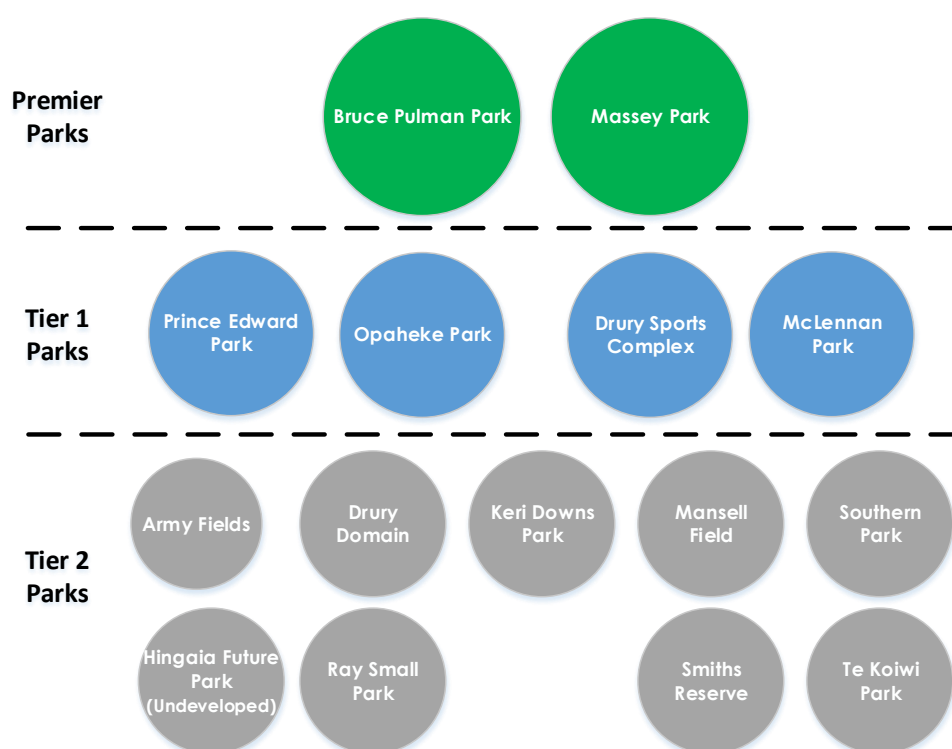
Premier Parks

Bruce Pulman Park

Massey Park

Tier 1 Parks

Prince Edward Park

Opaheke Park

Drury Sports Complex

McLennan Park

Tier 2 Parks

Army Fields

Drury Domain

Keri Downs Park

Mansell Field

Southern Park

Hingaia Future Park (Undeveloped)

Ray Small Park

Smiths Reserve

Te Koiwi Park